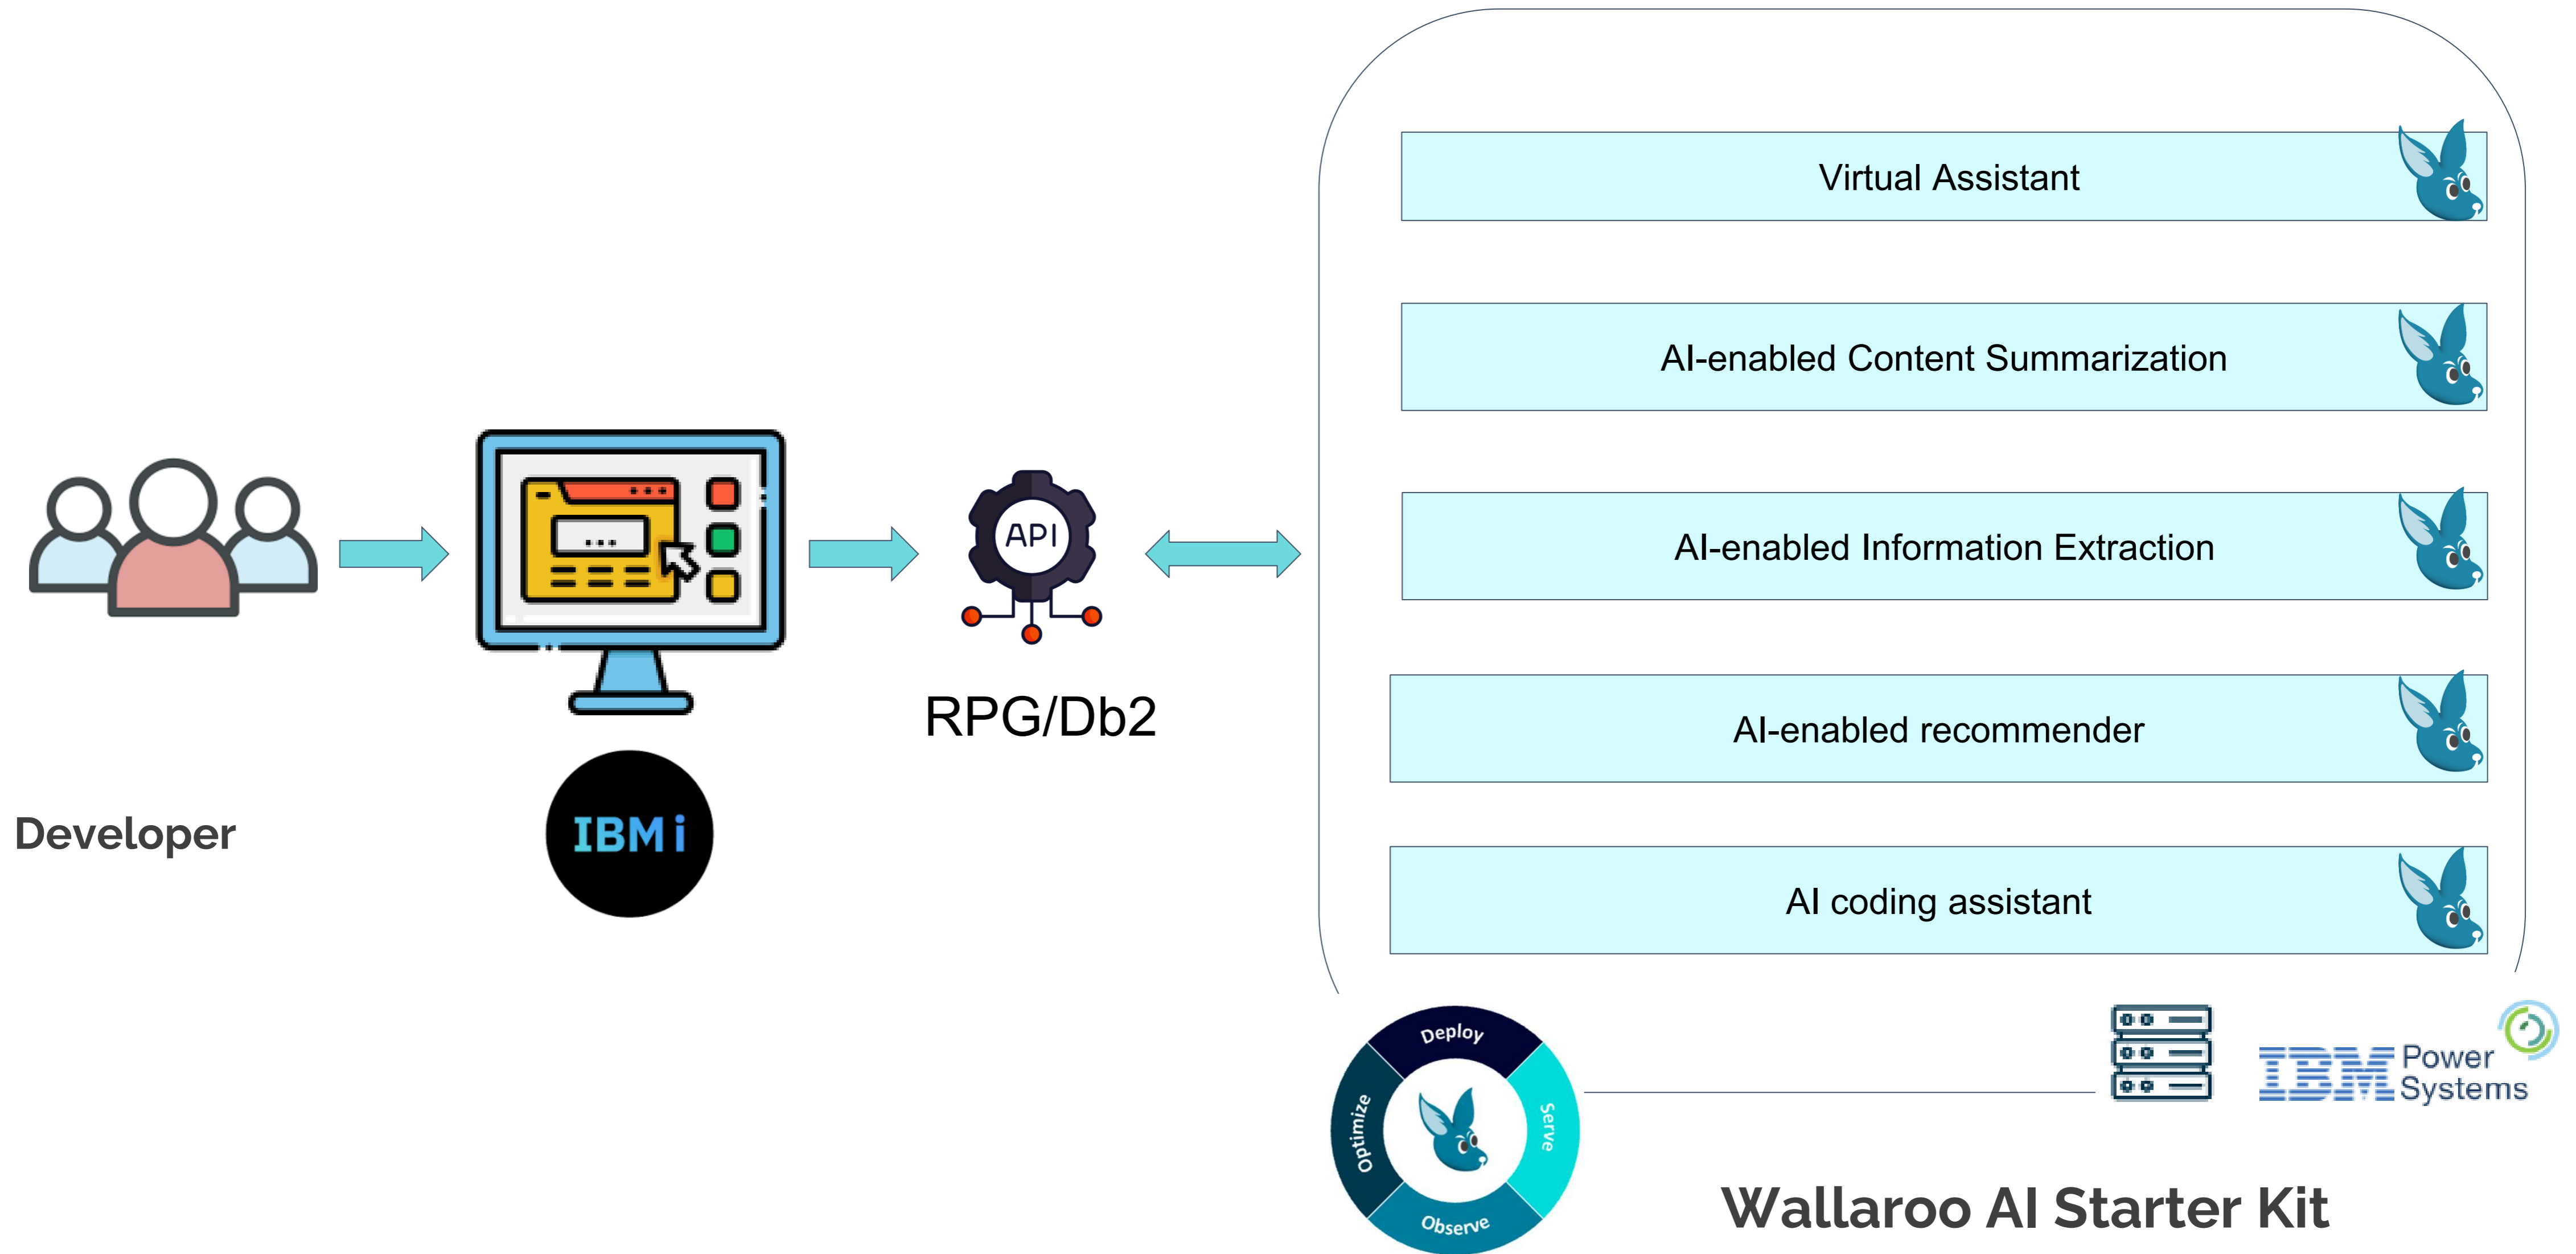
Virtual Assistant

AI-enabled Content Summarization

AI-enabled Information Extraction

AI-enabled recommender

AI coding assistant

API

RPG/Db2

Developer

IBM i

Deploy

Serve

Observe

Optimize

IBM Power Systems

Wallaroo AI Starter Kit